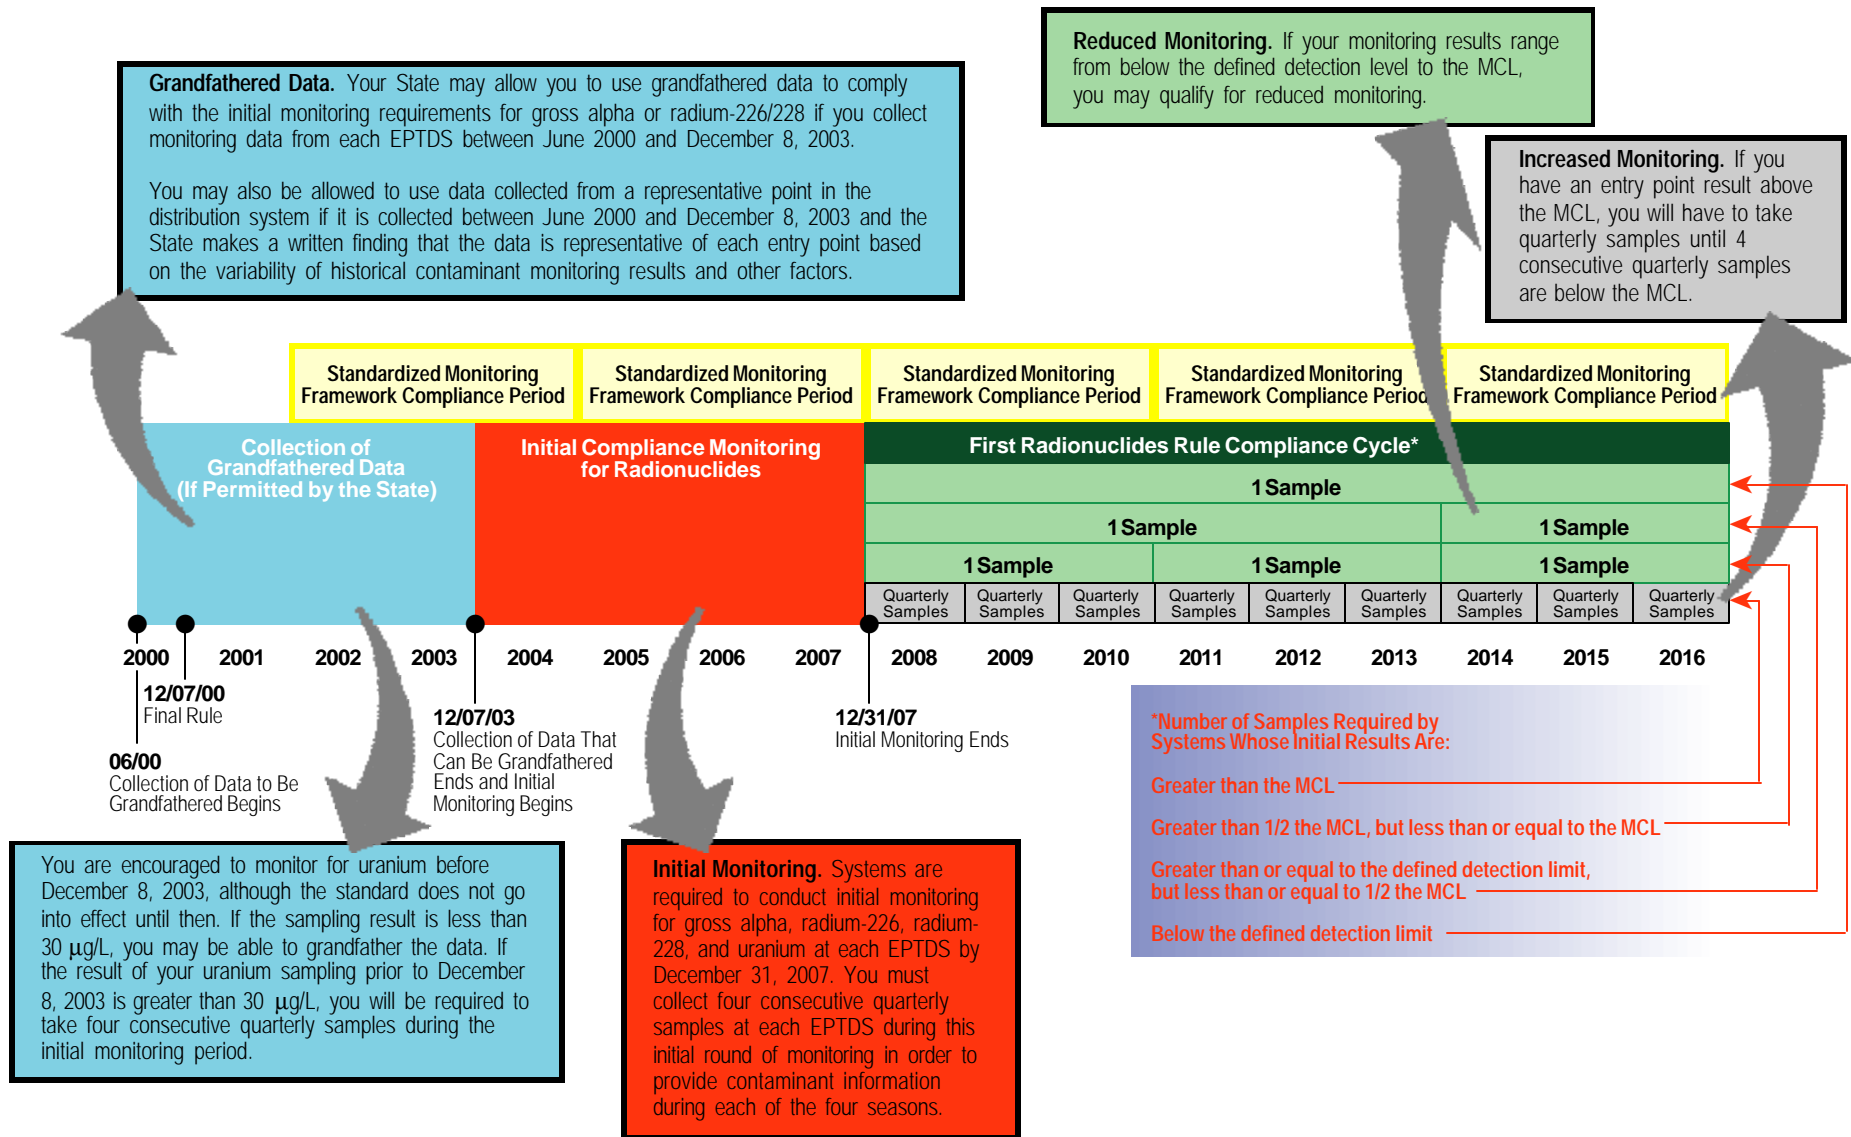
**Grandfathered Data.** Your State may allow you to use grandfathered data to comply with the initial monitoring requirements for gross alpha or radium-226/228 if you collect monitoring data from each EPTDS between June 2000 and December 8, 2003.

You may also be allowed to use data collected from a representative point in the distribution system if it is collected between June 2000 and December 8, 2003 and the State makes a written finding that the data is representative of each entry point based on the variability of historical contaminant monitoring results and other factors.

**Reduced Monitoring.** If your monitoring results range from below the defined detection level to the MCL, you may qualify for reduced monitoring.

**Increased Monitoring.** If you have an entry point result above the MCL, you will have to take quarterly samples until 4 consecutive quarterly samples are below the MCL.

Standardized Monitoring Framework Compliance Period

Standardized Monitoring Framework Compliance Period

Standardized Monitoring Framework Compliance Period

Standardized Monitoring Framework Compliance Period

Standardized Monitoring Framework Compliance Period

Collection of Grandfathered Data (If Permitted by the State)

Initial Compliance Monitoring for Radionuclides

First Radionuclides Rule Compliance Cycle*

1 Sample

1 Sample | 1 Sample

1 Sample | 1 Sample | 1 Sample

Quarterly Samples | Quarterly Samples | Quarterly Samples | Quarterly Samples | Quarterly Samples | Quarterly Samples | Quarterly Samples | Quarterly Samples | Quarterly Samples

2000 2001 2002 2003 2004 2005 2006 2007 2008 2009 2010 2011 2012 2013 2014 2015 2016

12/07/00
Final Rule

06/00
Collection of Data to Be Grandfathered Begins

12/07/03
Collection of Data That Can Be Grandfathered Ends and Initial Monitoring Begins

12/31/07
Initial Monitoring Ends

*Number of Samples Required by Systems Whose Initial Results Are:

Greater than the MCL

Greater than 1/2 the MCL, but less than or equal to the MCL

Greater than or equal to the defined detection limit, but less than or equal to 1/2 the MCL

Below the defined detection limit

You are encouraged to monitor for uranium before December 8, 2003, although the standard does not go into effect until then. If the sampling result is less than 30 $\mu$g/L, you may be able to grandfather the data. If the result of your uranium sampling prior to December 8, 2003 is greater than 30 $\mu$g/L, you will be required to take four consecutive quarterly samples during the initial monitoring period.

**Initial Monitoring.** Systems are required to conduct initial monitoring for gross alpha, radium-226, radium-228, and uranium at each EPTDS by December 31, 2007. You must collect four consecutive quarterly samples at each EPTDS during this initial round of monitoring in order to provide contaminant information during each of the four seasons.